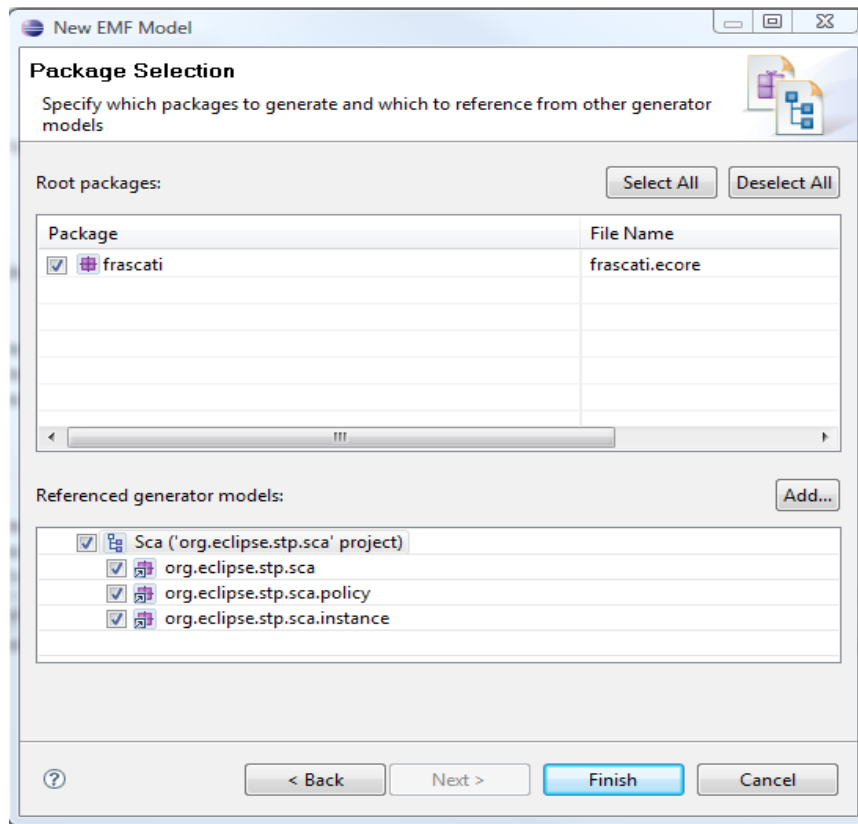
New EMF Model

Package Selection

Specify which packages to generate and which to reference from other generator models

Root packages:

Select All

Deselect All

| Package | File Name |
|---|---|
| frascati | frascati.ecore |

Referenced generator models:

Add...

Sca ('org.eclipse.stp.sca' project)
org.eclipse.stp.sca
org.eclipse.stp.sca.policy
org.eclipse.stp.sca.instance

< Back

Next >

Finish

Cancel